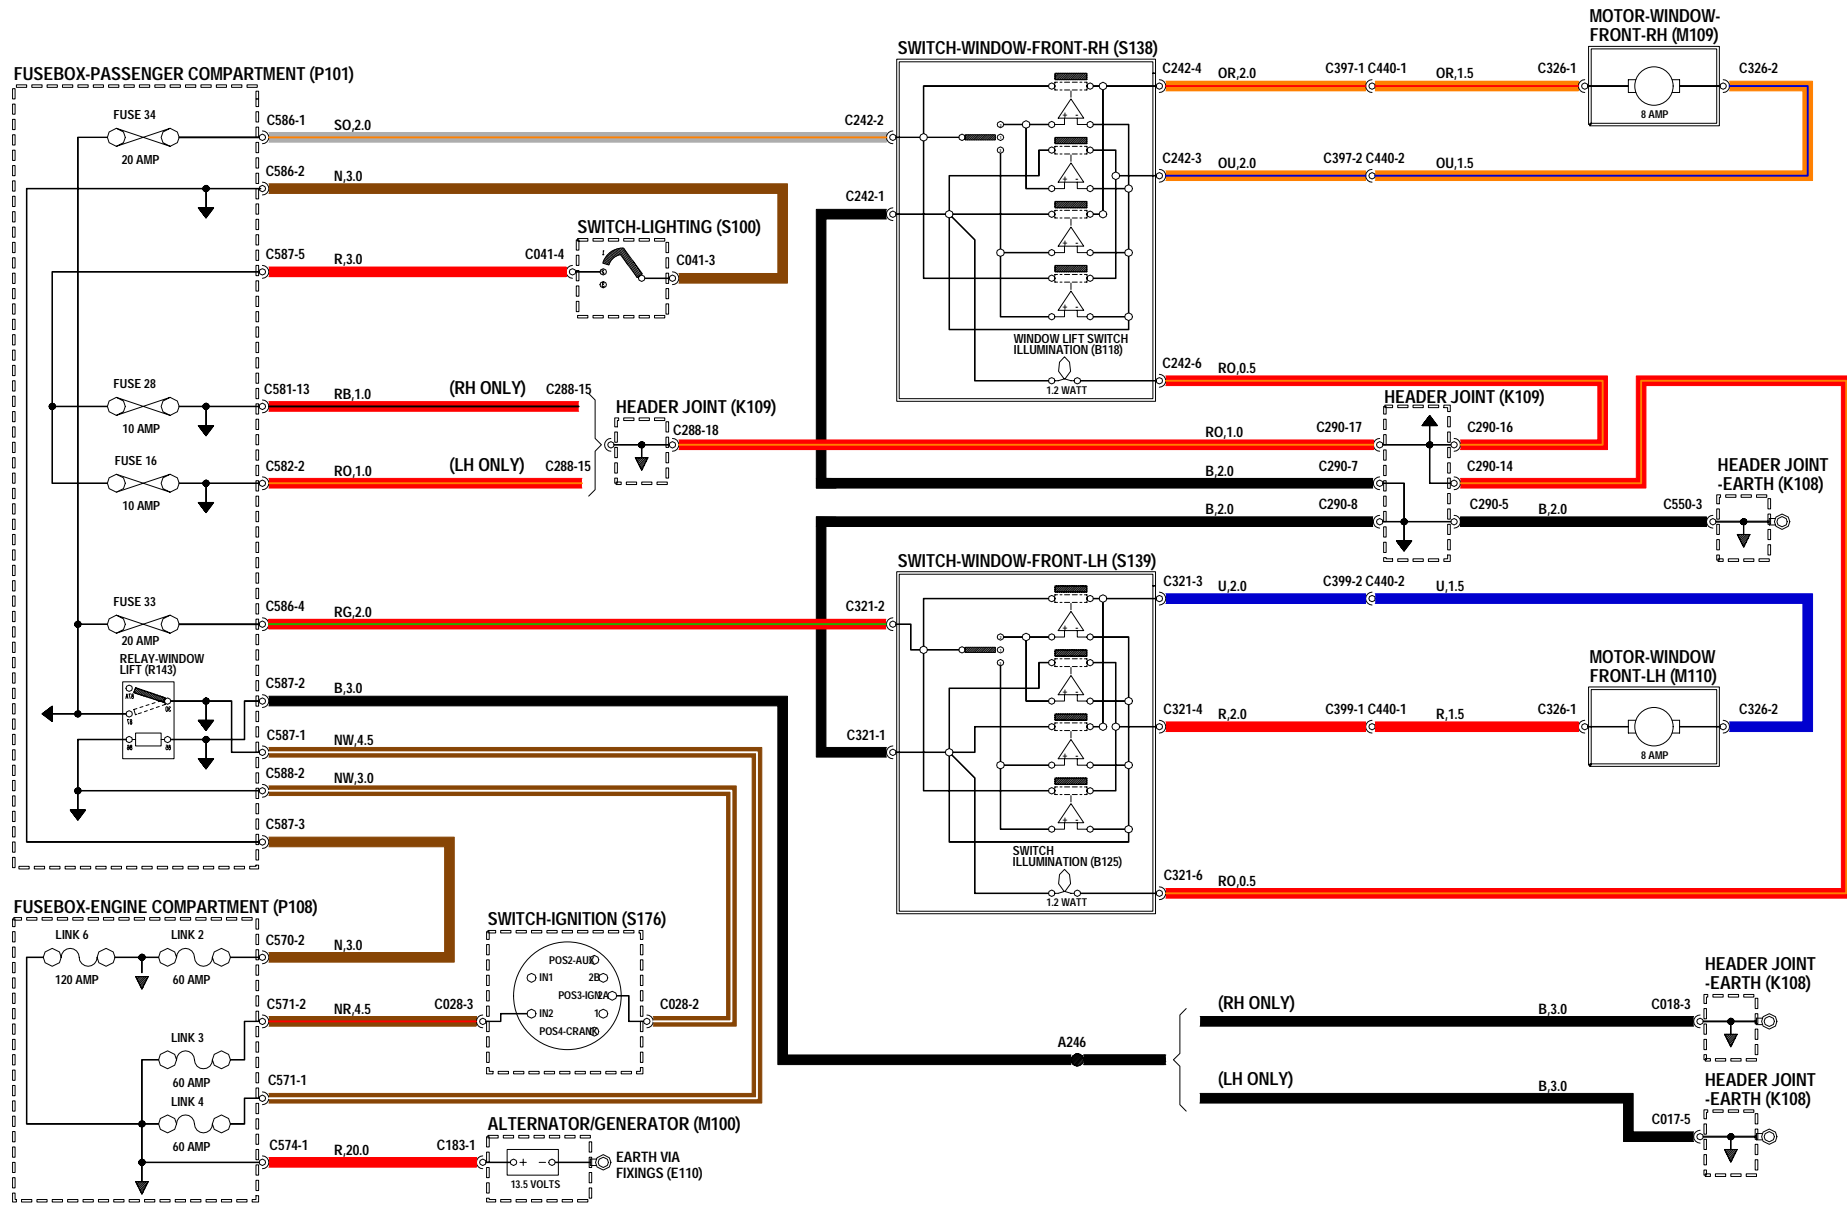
FUSEBOX-PASSENGER COMPARTMENT (P101)

FUSE 34
20 AMP
C586-1
SO,2.0
C586-2
N,3.0
C587-5
R,3.0
FUSE 28
10 AMP
C581-13
RB,1.0
(RH ONLY)
C288-15
FUSE 16
10 AMP
C582-2
RO,1.0
(LH ONLY)
C288-15
FUSE 33
20 AMP
C586-4
RG,2.0
RELAY-WINDOW LIFT (R143)
C587-2
B,3.0
C587-1
NW,4.5
C588-2
NW,3.0
C587-3

SWITCH-LIGHTING (S100)
C041-4
C041-3

HEADER JOINT (K109)
C288-18

SWITCH-WINDOW-FRONT-RH (S138)
C242-2
C242-1
C242-4
OR,2.0
C397-1 C440-1
OR,1.5
C242-3
OU,2.0
C397-2 C440-2
OU,1.5
WINDOW LIFT SWITCH ILLUMINATION (B118)
1.2 WATT
C242-6
RO,0.5

MOTOR-WINDOW-FRONT-RH (M109)
C326-1
C326-2
8 AMP

HEADER JOINT (K109)
RO,1.0
C290-17
C290-16
B,2.0
C290-7
C290-14
B,2.0
C290-8
C290-5
B,2.0
C550-3

HEADER JOINT -EARTH (K108)

SWITCH-WINDOW-FRONT-LH (S139)
C321-2
C321-1
C321-3
U,2.0
C399-2 C440-2
U,1.5
C321-4
R,2.0
C399-1 C440-1
R,1.5
SWITCH ILLUMINATION (B125)
1.2 WATT
C321-6
RO,0.5

MOTOR-WINDOW FRONT-LH (M110)
C326-1
C326-2
8 AMP

FUSEBOX-ENGINE COMPARTMENT (P108)
LINK 6
120 AMP
LINK 2
60 AMP
C570-2
N,3.0
LINK 3
60 AMP
C571-2
NR,4.5
LINK 4
60 AMP
C571-1
C574-1
R,20.0

SWITCH-IGNITION (S176)
C028-3
C028-2
POS2-AUX
IN1
2
POS3-IGN
IN2
1
POS4-CRANK

ALTERNATOR/GENERATOR (M100)
C183-1
13.5 VOLTS
EARTH VIA FIXINGS (E110)

A246

(RH ONLY)
B,3.0
C018-3
HEADER JOINT -EARTH (K108)

(LH ONLY)
B,3.0
C017-5
HEADER JOINT -EARTH (K108)